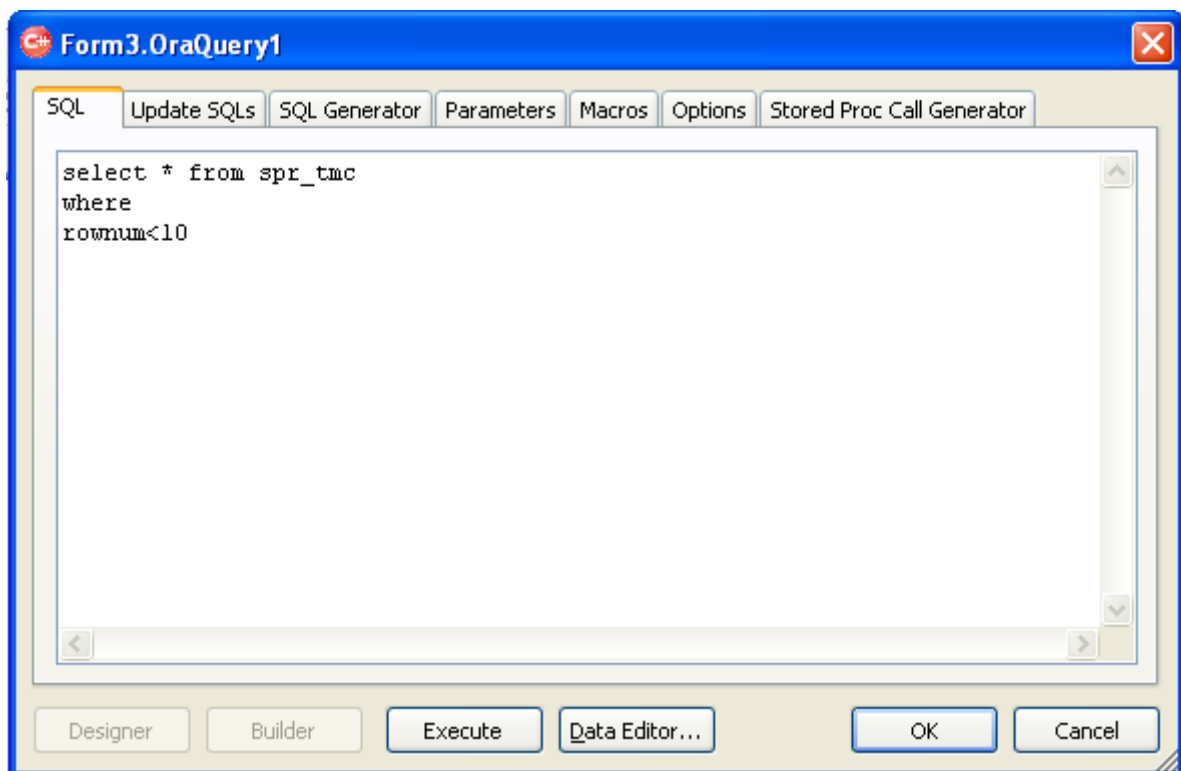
Form3.OraQuery1

SQL | Update SQLs | SQL Generator | Parameters | Macros | Options | Stored Proc Call Generator

select * from spr_tmc
where
rownum<10

Designer | Builder | Execute | Data Editor... | OK | Cancel